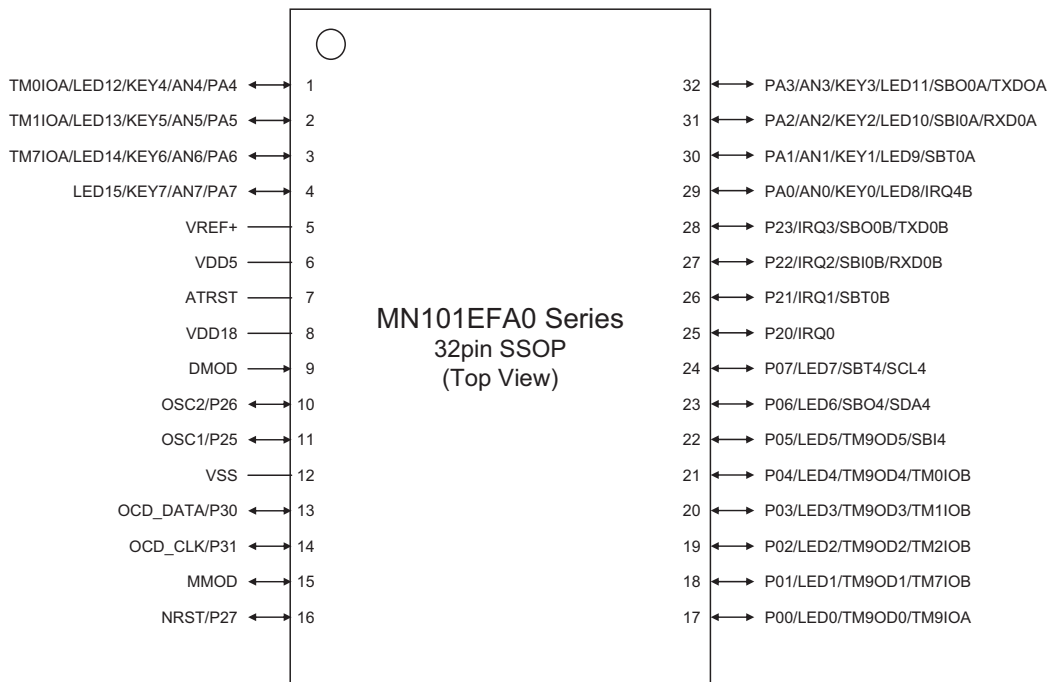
MN101EFA0 Series
32pin SSOP
(Top View)

TM0IOA/LED12/KEY4/AN4/PA4 1
TM1IOA/LED13/KEY5/AN5/PA5 2
TM7IOA/LED14/KEY6/AN6/PA6 3
LED15/KEY7/AN7/PA7 4
VREF+ 5
VDD5 6
ATRST 7
VDD18 8
DMOD 9
OSC2/P26 10
OSC1/P25 11
VSS 12
OCD_DATA/P30 13
OCD_CLK/P31 14
MMOD 15
NRST/P27 16

32 PA3/AN3/KEY3/LED11/SBO0A/TXDOA
31 PA2/AN2/KEY2/LED10/SBI0A/RXD0A
30 PA1/AN1/KEY1/LED9/SBT0A
29 PA0/AN0/KEY0/LED8/IRQ4B
28 P23/IRQ3/SBO0B/TXD0B
27 P22/IRQ2/SBI0B/RXD0B
26 P21/IRQ1/SBT0B
25 P20/IRQ0
24 P07/LED7/SBT4/SCL4
23 P06/LED6/SBO4/SDA4
22 P05/LED5/TM9OD5/SBI4
21 P04/LED4/TM9OD4/TM0IOB
20 P03/LED3/TM9OD3/TM1IOB
19 P02/LED2/TM9OD2/TM2IOB
18 P01/LED1/TM9OD1/TM7IOB
17 P00/LED0/TM9OD0/TM9IOA